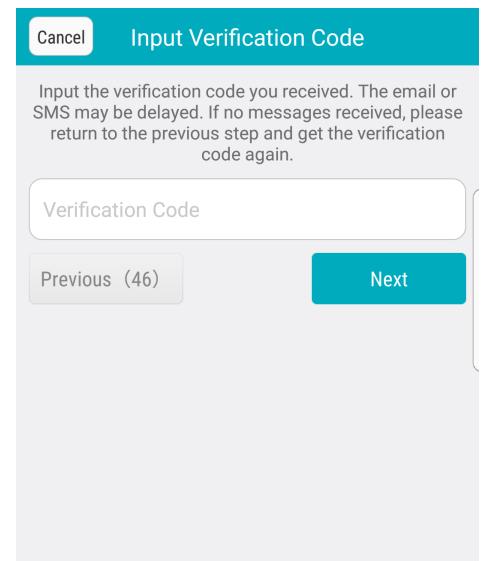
Cancel
Input Verification Code

Input the verification code you received. The email or SMS may be delayed. If no messages received, please return to the previous step and get the verification code again.

Verification Code

Previous（46）
Next